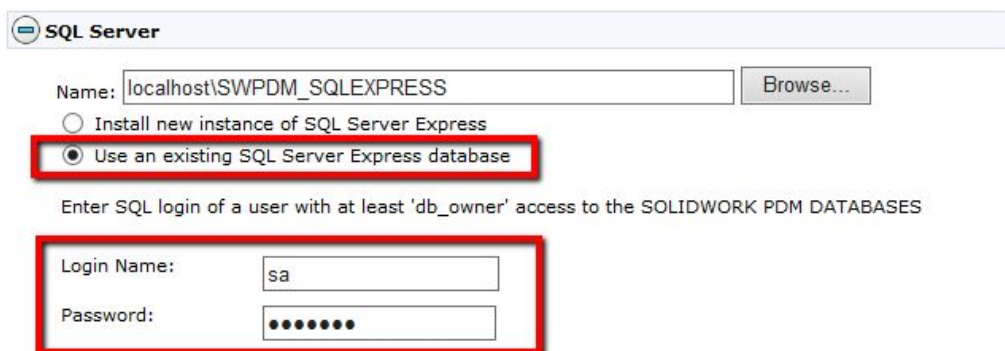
SQL Server

Name: localhost\SWPDM_SQLEXPRESS Browse...

Install new instance of SQL Server Express

Use an existing SQL Server Express database

Enter SQL login of a user with at least 'db_owner' access to the SOLIDWORK PDM DATABASES

Login Name: sa

Password: ••••••••